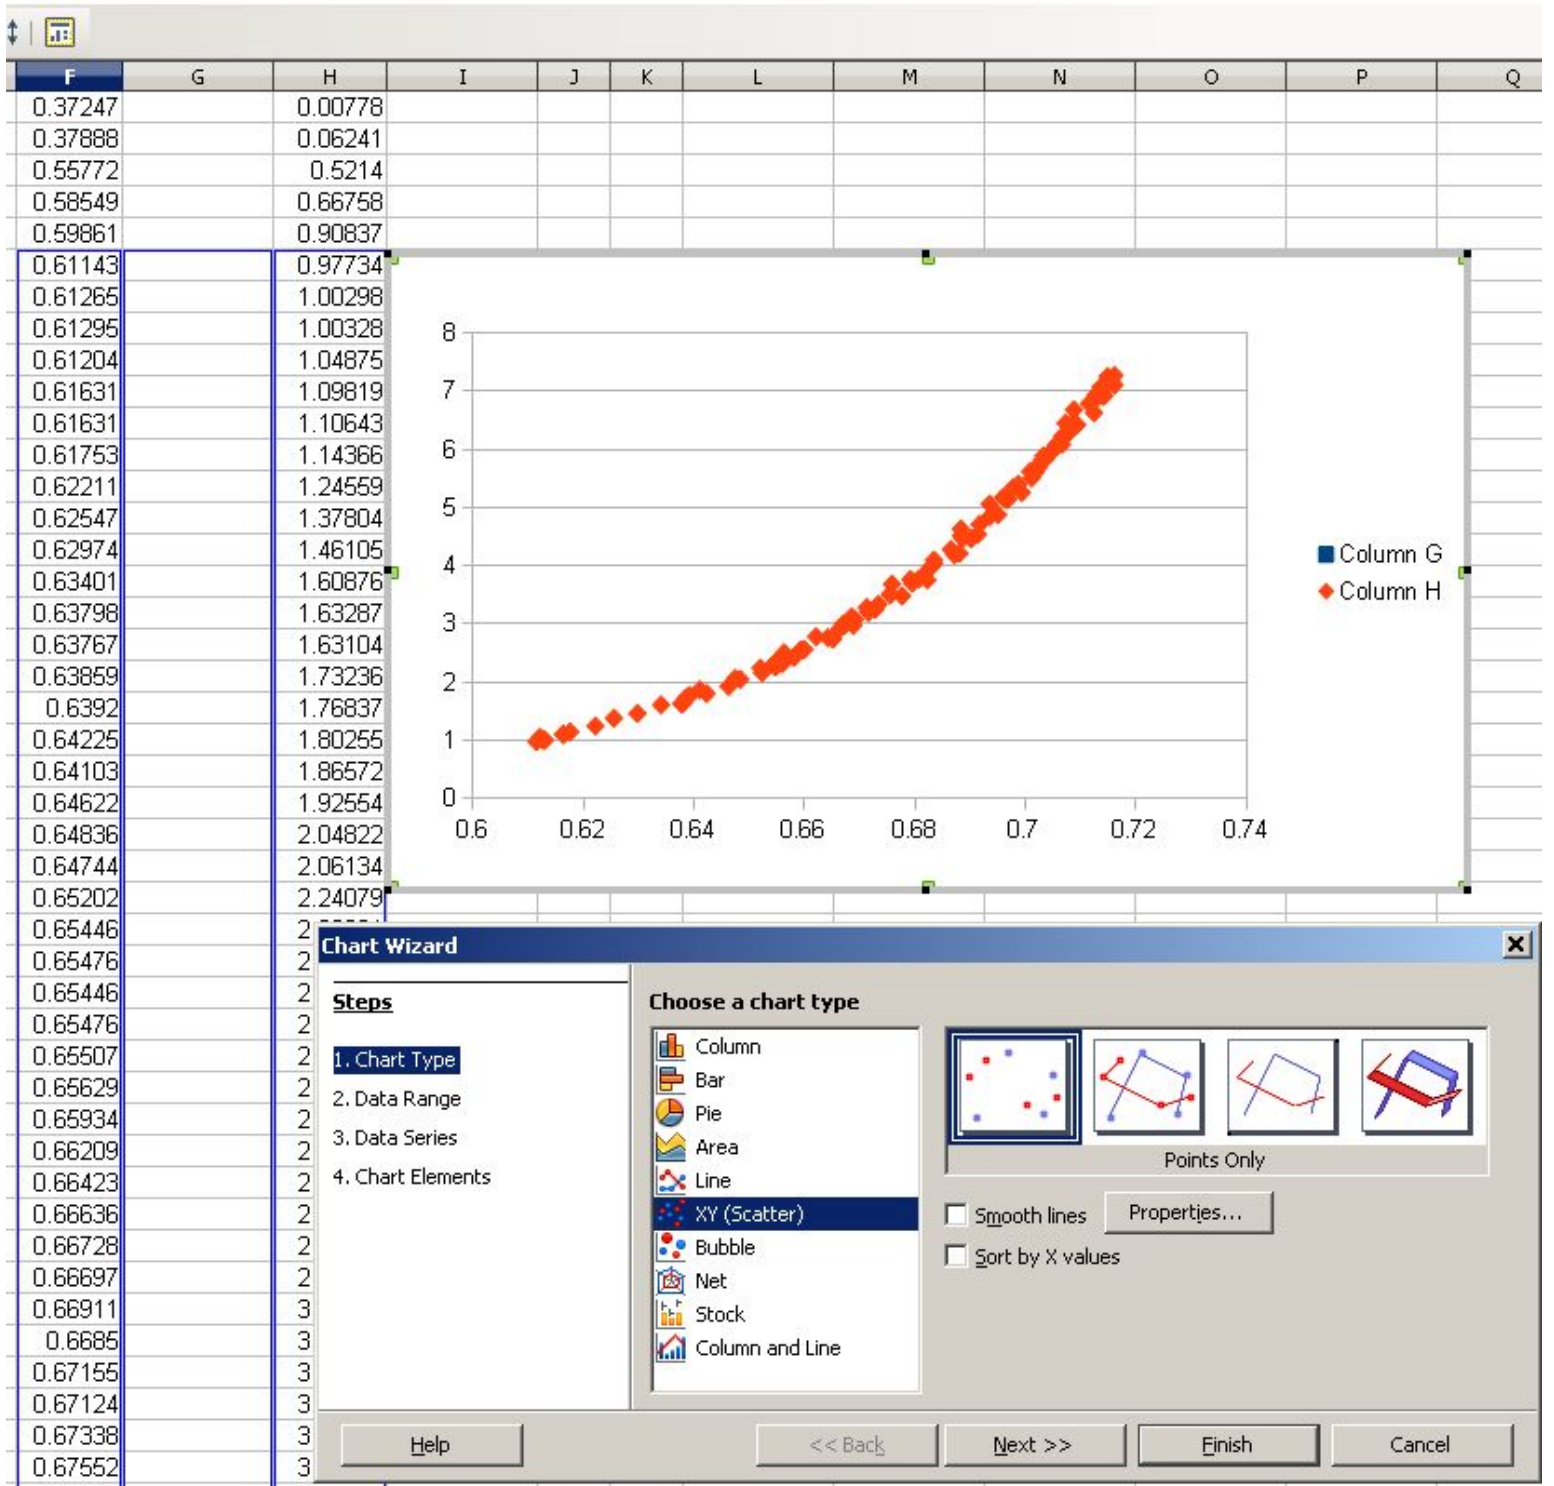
| F | G | H | I | J | K | L | M | N | O | P | Q |
|---|---|---|---|---|---|---|---|---|---|---|---|
| 0.37247 | | 0.00778 | | | | | | | | | |
| 0.37888 | | 0.06241 | | | | | | | | | |
| 0.55772 | | 0.5214 | | | | | | | | | |
| 0.58549 | | 0.66758 | | | | | | | | | |
| 0.59861 | | 0.90837 | | | | | | | | | |
| 0.61143 | | 0.97734 | | | | | | | | | |
| 0.61265 | | 1.00298 | | | | | | | | | |
| 0.61295 | | 1.00328 | | | | | | | | | |
| 0.61204 | | 1.04875 | | | | | | | | | |
| 0.61631 | | 1.09819 | | | | | | | | | |
| 0.61631 | | 1.10643 | | | | | | | | | |
| 0.61753 | | 1.14366 | | | | | | | | | |
| 0.62211 | | 1.24559 | | | | | | | | | |
| 0.62547 | | 1.37804 | | | | | | | | | |
| 0.62974 | | 1.46105 | | | | | | | | | |
| 0.63401 | | 1.60876 | | | | | | | | | |
| 0.63798 | | 1.63287 | | | | | | | | | |
| 0.63767 | | 1.63104 | | | | | | | | | |
| 0.63859 | | 1.73236 | | | | | | | | | |
| 0.6392 | | 1.76837 | | | | | | | | | |
| 0.64225 | | 1.80255 | | | | | | | | | |
| 0.64103 | | 1.86572 | | | | | | | | | |
| 0.64622 | | 1.92554 | | | | | | | | | |
| 0.64836 | | 2.04822 | | | | | | | | | |
| 0.64744 | | 2.06134 | | | | | | | | | |
| 0.65202 | | 2.24079 | | | | | | | | | |
| 0.65446 | | 2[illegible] | | | | | | | | | |
| 0.65476 | | 2 | | | | | | | | | |
| 0.65446 | | 2 | | | | | | | | | |
| 0.65476 | | 2 | | | | | | | | | |
| 0.65507 | | 2 | | | | | | | | | |
| 0.65629 | | 2 | | | | | | | | | |
| 0.65934 | | 2 | | | | | | | | | |
| 0.66209 | | 2 | | | | | | | | | |
| 0.66423 | | 2 | | | | | | | | | |
| 0.66636 | | 2 | | | | | | | | | |
| 0.66728 | | 2 | | | | | | | | | |
| 0.66697 | | 2 | | | | | | | | | |
| 0.66911 | | 3 | | | | | | | | | |
| 0.6685 | | 3 | | | | | | | | | |
| 0.67155 | | 3 | | | | | | | | | |
| 0.67124 | | 3 | | | | | | | | | |
| 0.67338 | | 3 | | | | | | | | | |
| 0.67552 | | 3 | | | | | | | | | |

8
7
6
5
4
3
2
1
0
0.6 0.62 0.64 0.66 0.68 0.7 0.72 0.74
Column G
Column H

Chart Wizard

Steps
1. Chart Type
2. Data Range
3. Data Series
4. Chart Elements

Choose a chart type
Column
Bar
Pie
Area
Line
XY (Scatter)
Bubble
Net
Stock
Column and Line

Points Only
Smooth lines
Properties...
Sort by X values

Help
<< Back
Next >>
Finish
Cancel